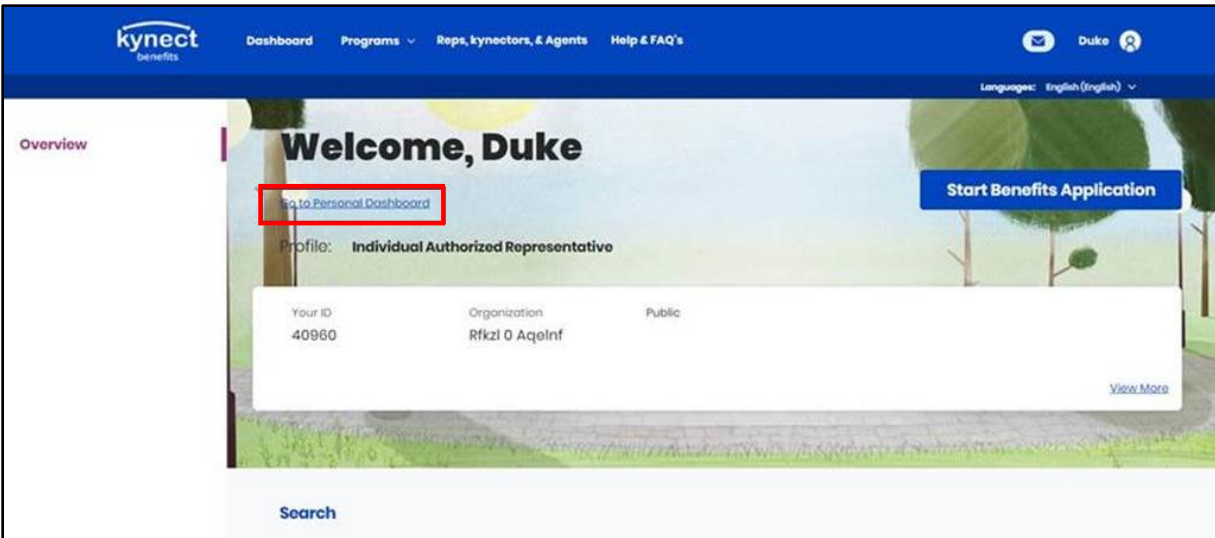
kynect
benefits

Dashboard Programs Reps, kynectors, & Agents Help & FAQ's

Duke

Languages: English (English)

Overview

Welcome, Duke

Go to Personal Dashboard

Start Benefits Application

Profile: Individual Authorized Representative

Your ID
40960

Organization
Rfkzl 0 Aqelnf

Public

View More

Search